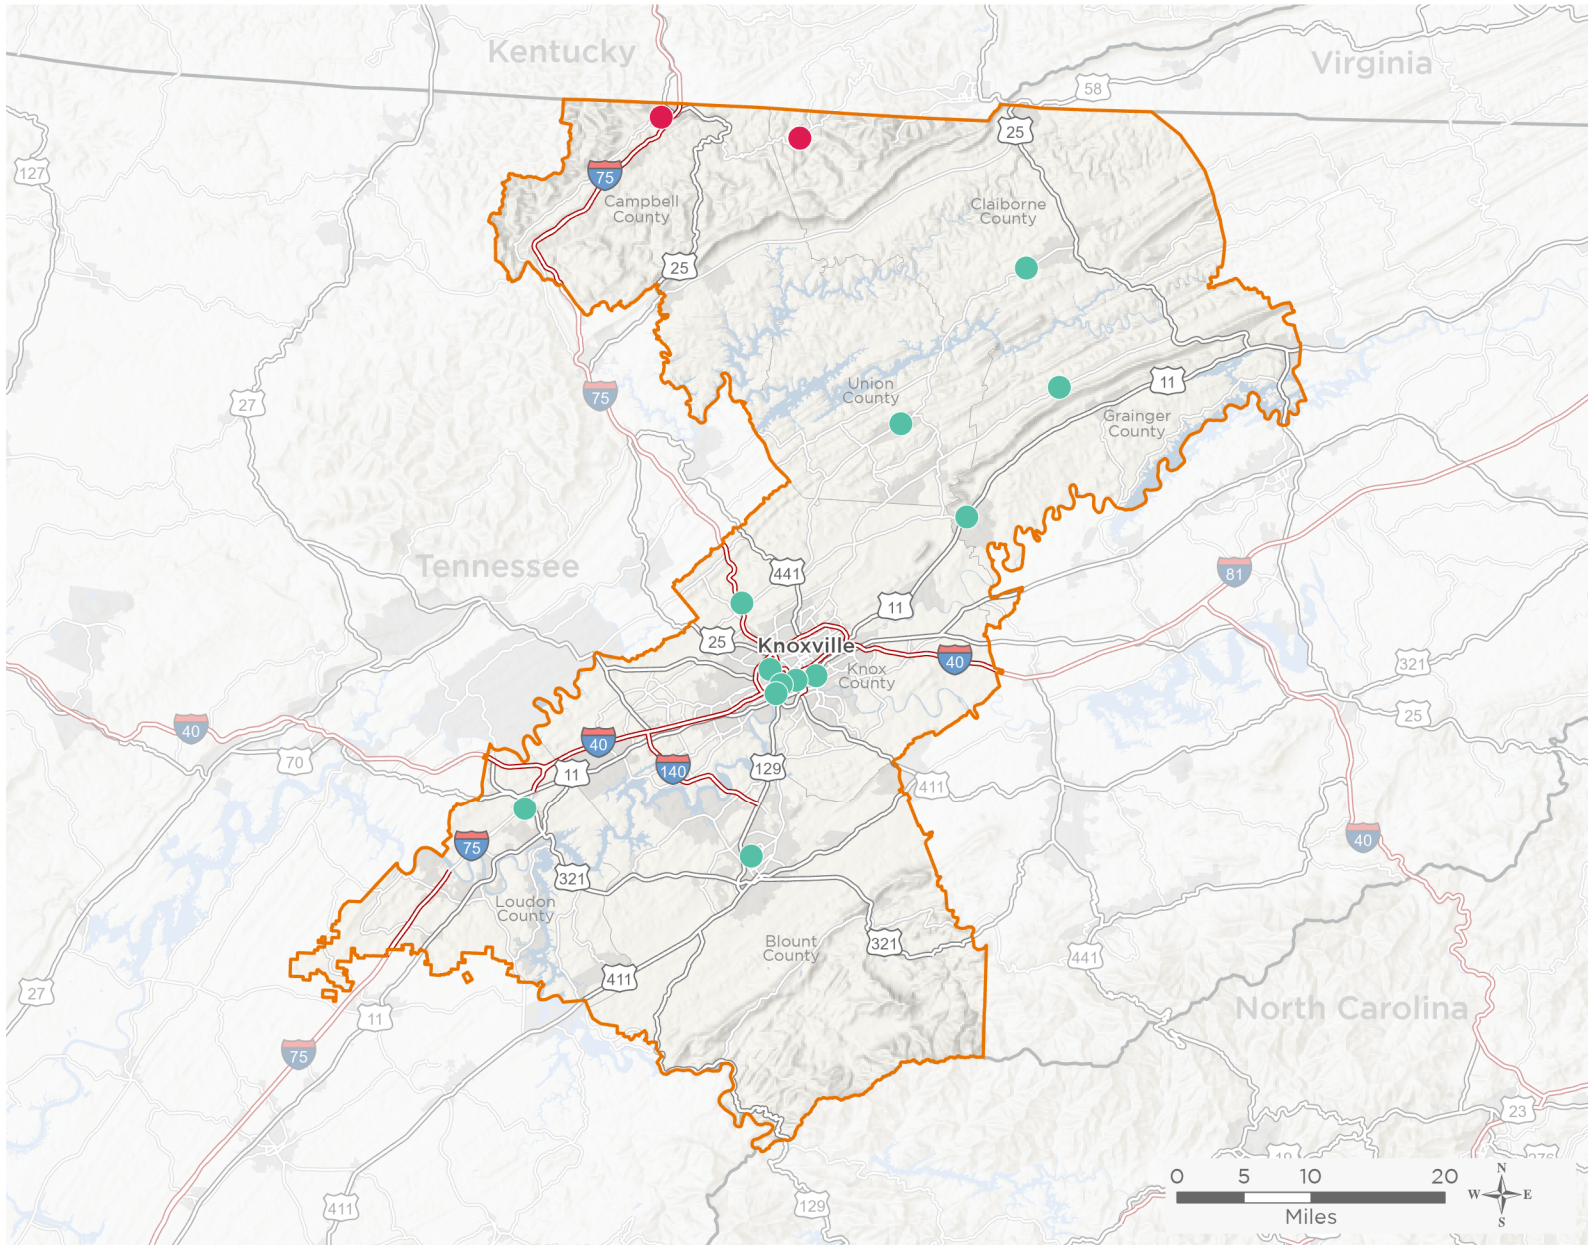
Kentucky

Virginia

58

25

75

Campbell County

Claiborne County

127

25

27

75

Union County

11

Grainger County

Tennessee

441

81

11

25

Knoxville

Knox County

40

321

25

40

40

140

129

11

70

411

75

40

321

Loudon County

Blount County

321

441

North Carolina

27

411

11

75

23

411

129

0 5 10 20

Miles

N
W E
S